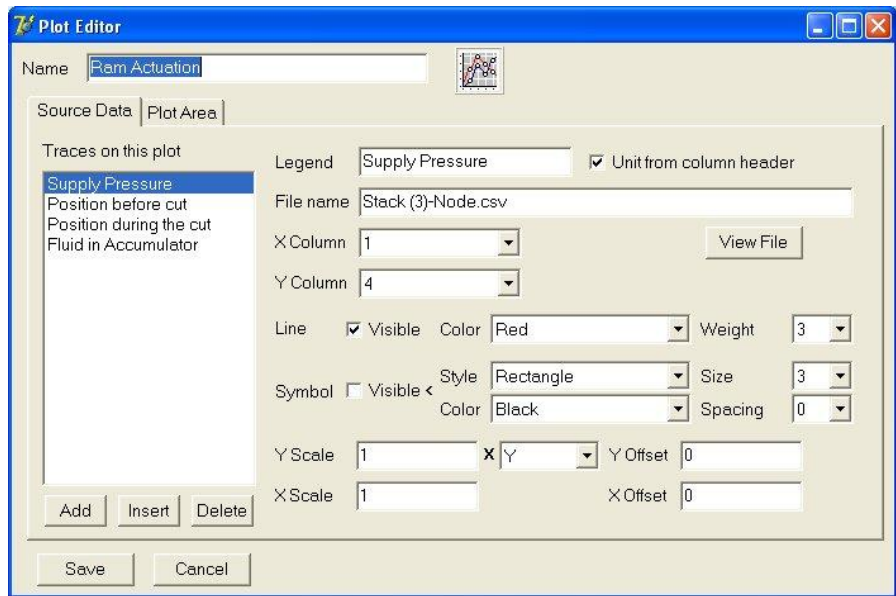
Plot Editor

Name Ram Actuation

Source Data | Plot Area

Traces on this plot
Supply Pressure
Position before cut
Position during the cut
Fluid in Accumulator

Legend Supply Pressure
Unit from column header
File name Stack (3)-Node.csv
X Column 1
View File
Y Column 4
Line Visible Color Red Weight 3
Symbol Visible < Style Rectangle Size 3
Color Black Spacing 0
Y Scale 1 X Y Y Offset 0
X Scale 1 X Offset 0

Add Insert Delete

Save Cancel